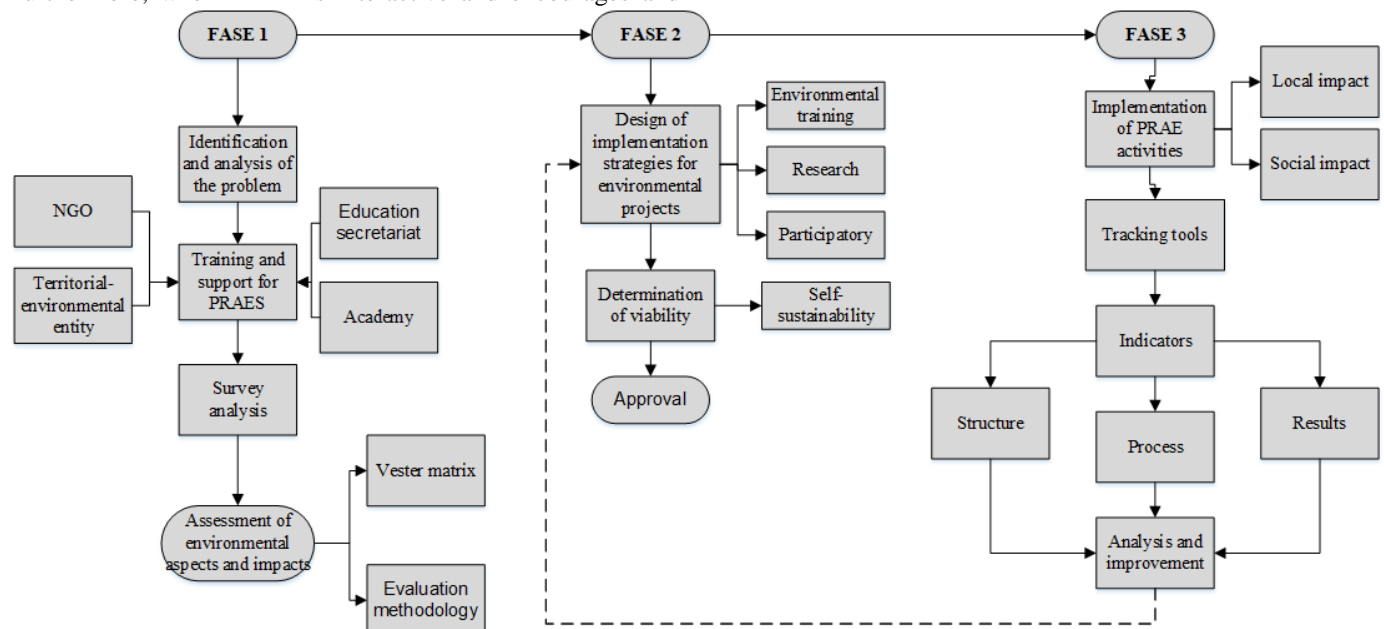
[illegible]

FASE 1

Identification and analysis of the problem

NGO

Territorial-environmental entity

Training and support for PRAES

Education secretariat

Academy

Survey analysis

Assessment of environmental aspects and impacts

Vester matrix

Evaluation methodology

FASE 2

Design of implementation strategies for environmental projects

Environmental training

Research

Participatory

Determination of viability

Self-sustainability

Approval

FASE 3

Implementation of PRAE activities

Local impact

Social impact

Tracking tools

Indicators

Structure

Process

Results

Analysis and improvement